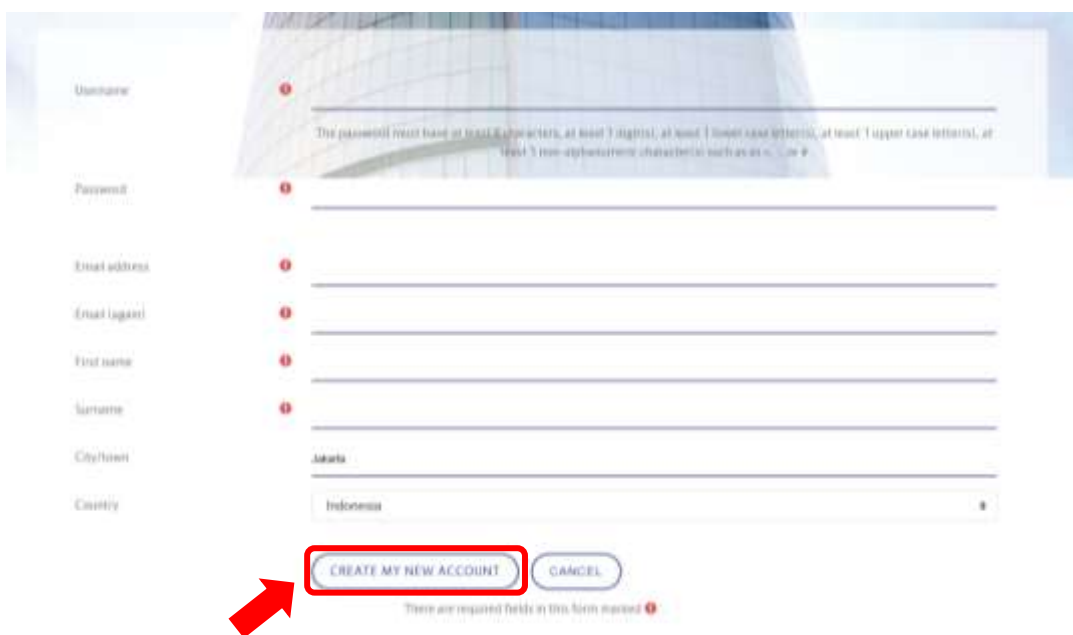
Username

The password must have at least 8 characters, at least 1 digit(s), at least 1 lower case letter(s), at least 1 upper case letter(s), at least 1 non-alphanumeric character(s) such as *, - or #

Password

Email address

Email (again)

First name

Surname

City/town

Jakarta

Country

Indonesia

CREATE MY NEW ACCOUNT

CANCEL

There are required fields in this form marked